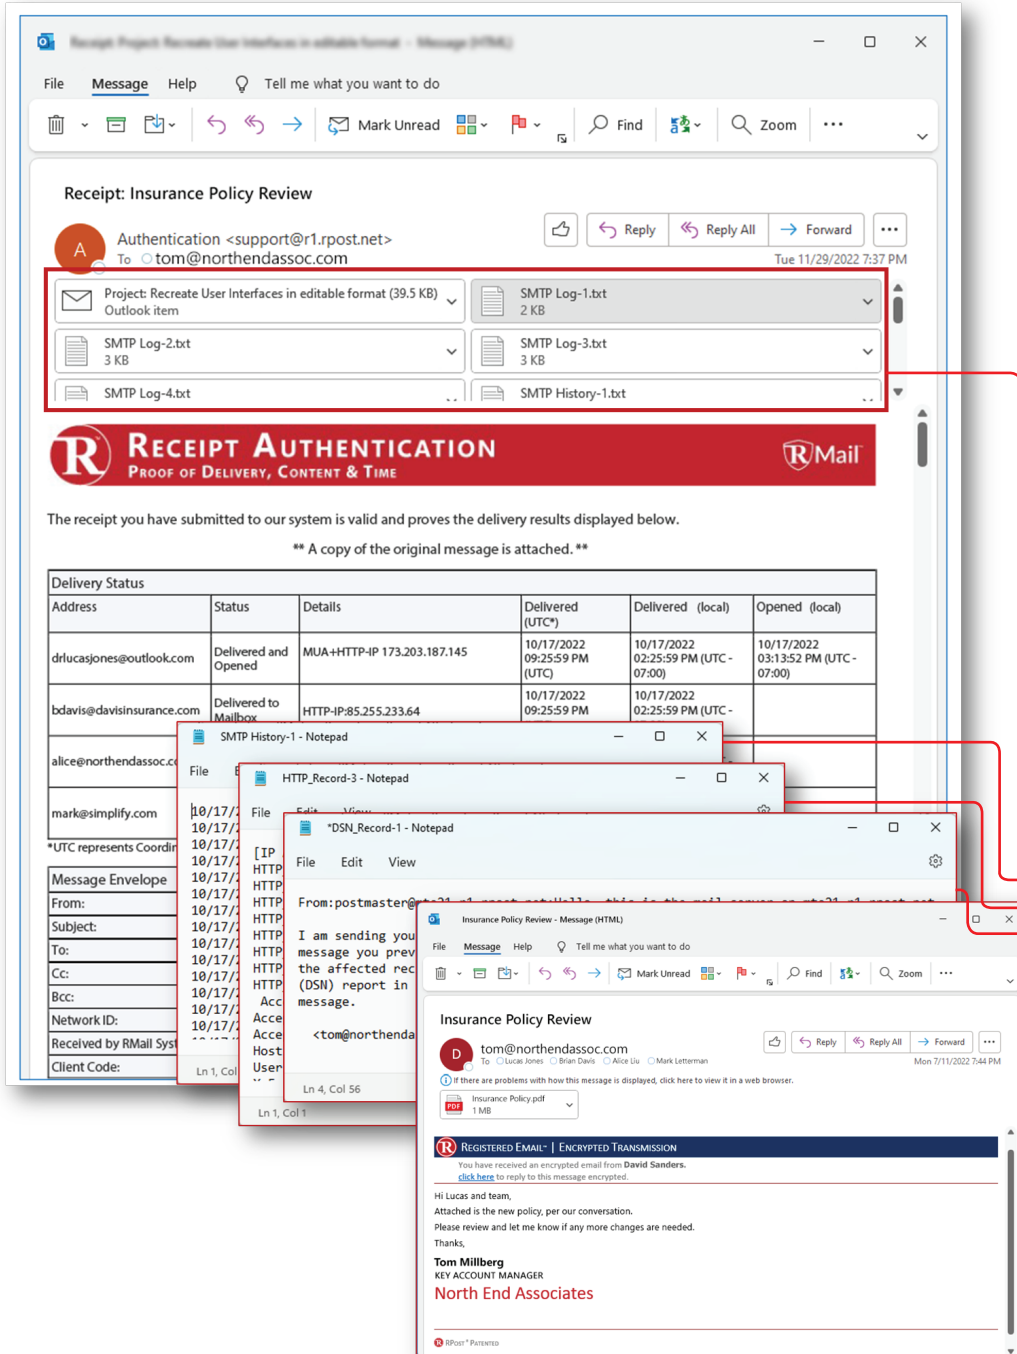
File Message Help Tell me what you want to do

Mark Unread Find Zoom

Receipt: Insurance Policy Review

Authentication <support@r1.rpost.net>
To tom@northendassoc.com

Reply Reply All Forward

Tue 11/29/2022 7:37 PM

Project: Recreate User Interfaces in editable format (39.5 KB)
Outlook item

SMTP Log-1.txt
2 KB

SMTP Log-2.txt
3 KB

SMTP Log-3.txt
3 KB

SMTP Log-4.txt

SMTP History-1.txt

RECEIPT AUTHENTICATION
PROOF OF DELIVERY, CONTENT & TIME

RMail

The receipt you have submitted to our system is valid and proves the delivery results displayed below.

** A copy of the original message is attached. **

Delivery Status

| Address | Status | Details | Delivered (UTC*) | Delivered (local) | Opened (local) |
|---|---|---|---|---|---|
| drlucasjones@outlook.com | Delivered and Opened | MUA+HTTP-IP 173.203.187.145 | 10/17/2022 09:25:59 PM (UTC) | 10/17/2022 02:25:59 PM (UTC - 07:00) | 10/17/2022 03:13:52 PM (UTC - 07:00) |
| bdavis@davisinsurance.com | Delivered to Mailbox | HTTP-IP:85.255.233.64 | 10/17/2022 09:25:59 PM | 10/17/2022 02:25:59 PM (UTC - | |
| alice@northendassoc.c | | | | | |
| mark@simplify.com | | | | | |

*UTC represents Coordir

Message Envelope
From:
Subject:
To:
Cc:
Bcc:
Network ID:
Received by RMail Syst
Client Code:

SMTP History-1 - Notepad
File
10/17/
10/17/
10/17/
10/17/
10/17/
10/17/
10/17/
10/17/
10/17/
10/17/
10/17/
10/17/
10/17/
10/17/
Ln 1, Col

HTTP_Record-3 - Notepad
File
[IP
HTTP
HTTP
HTTP
HTTP
HTTP
HTTP
HTTP
HTTP
Acc
Acce
Acce
Host
User
Ln 1, Col 1

*DSN_Record-1 - Notepad
File Edit View
From:postmaster@
I am sending you
message you prev
the affected rec
(DSN) report in
message.
<tom@northenda
Ln 4, Col 56

Insurance Policy Review - Message (HTML)
File Message Help Tell me what you want to do
Mark Unread Find Zoom

Insurance Policy Review

tom@northendassoc.com
To Lucas Jones Brian Davis Alice Liu Mark Letterman
Reply Reply All Forward
Mon 7/11/2022 7:44 PM

If there are problems with how this message is displayed, click here to view it in a web browser.

Insurance Policy.pdf
1 MB

REGISTERED EMAIL™ | ENCRYPTED TRANSMISSION
You have received an encrypted email from David Sanders.
click here to reply to this message encrypted.

Hi Lucas and team,
Attached is the new policy, per our conversation.
Please review and let me know if any more changes are needed.
Thanks,

Tom Millberg
KEY ACCOUNT MANAGER
North End Associates

RPOST® PATENTED